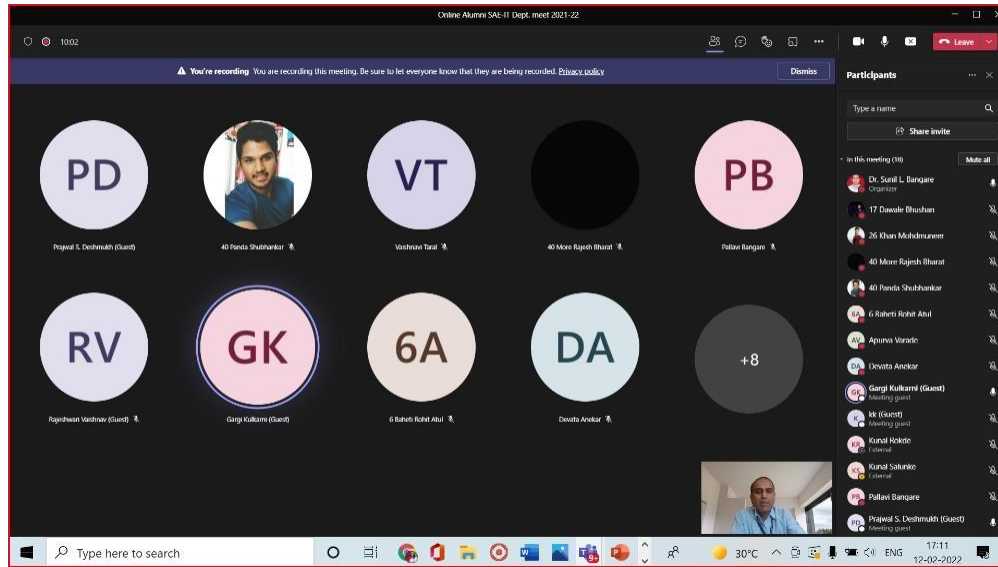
Online Alumni SAE-IT Dept. meet 2021-22

10:02

Leave

You're recording You are recording this meeting. Be sure to let everyone know that they are being recorded. Privacy policy

Dismiss

PD
Prajwal S. Deshmukh (Guest)

40 Panda Shubhankar

VT
Vaishnavi Taral

40 More Rajesh Bharat

PB
Pallavi Bangare

RV
Rajeshwari Vaishnav (Guest)

GK
Gargi Kulkarni (Guest)

6A
6 Baheti Rohit Atul

DA
Devata Anekar

+8

Participants

Type a name

Share invite

In this meeting (18)

Mute all

Dr. Sunil L. Bangare
Organizer

17 Dawale Bhushan

26 Khan Mohdmuneer

40 More Rajesh Bharat

40 Panda Shubhankar

6 Baheti Rohit Atul

Apurva Varade

Devata Anekar

Gargi Kulkarni (Guest)
Meeting guest

kk (Guest)
Meeting guest

Kunal Kokde
External

Kunal Salunke
External

Pallavi Bangare

Prajwal S. Deshmukh (Guest)
Meeting guest

Type here to search

30°C

ENG

17:11
12-02-2022